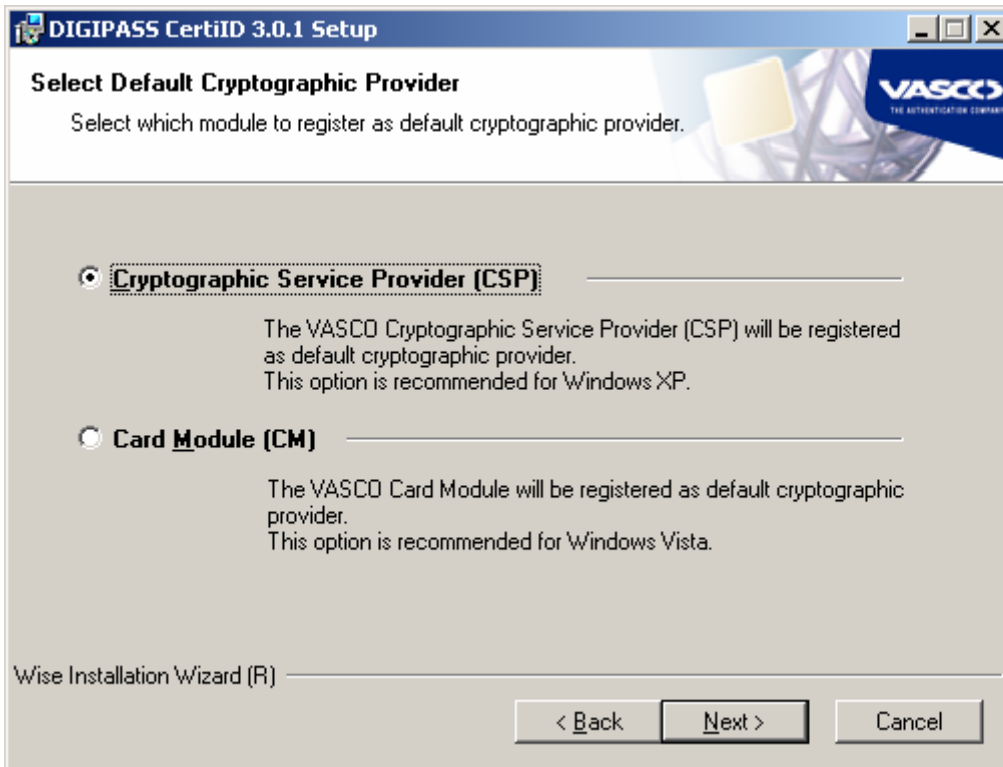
DIGIPASS CertiID 3.0.1 Setup

Select Default Cryptographic Provider

Select which module to register as default cryptographic provider.

VASCO
THE AUTHENTICATION COMPANY

Cryptographic Service Provider (CSP)

The VASCO Cryptographic Service Provider (CSP) will be registered as default cryptographic provider.
This option is recommended for Windows XP.

Card Module (CM)

The VASCO Card Module will be registered as default cryptographic provider.
This option is recommended for Windows Vista.

Wise Installation Wizard (R)

< Back
Next >
Cancel